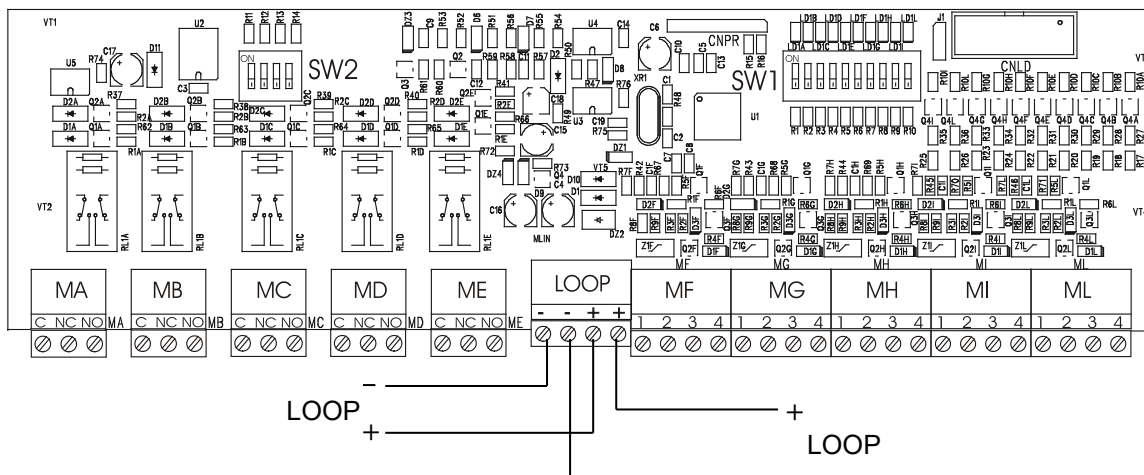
VT1 U5 R74 C17 D11 U2 R11 R12 R13 R14 SW2 DZ3 C9 R53 R52 D6 R51 R56 D7 R55 R54 U4 C14 C6 CNPR C10 C5 C13 R15 R16 LD1B LD1D LD1F LD1H LD1L LD1A LD1C LD1E LD1G LD1I J1 CNLD SW1 U1 XR1 C1 R48 C2

D2A Q2A R37 D2B Q2B R38 D2C Q2C R39 R2C D2D Q2D R40 R2D D2E Q2E R2A R2B R62 R63 R64 R65 D1A Q1A D1B Q1B D1C Q1C D1D Q1D D1E Q1E R1A R1B R1C R1D R1E

R1 R2 R3 R4 R5 R6 R7 R8 R9 R10

VT2 RL1A RL1B RL1C RL1D RL1E MLIN DZ2 DZ4 C16 D9 D10 D1 VT5 DZ1

MA MB MC MD ME LOOP MF MG MH MI ML

C NC NO MA C NC NO MB C NC NO MC C NC NO MD C NC NO ME - - + + 1 2 3 4 1 2 3 4 1 2 3 4 1 2 3 4 1 2 3 4

–
LOOP
+

+
LOOP